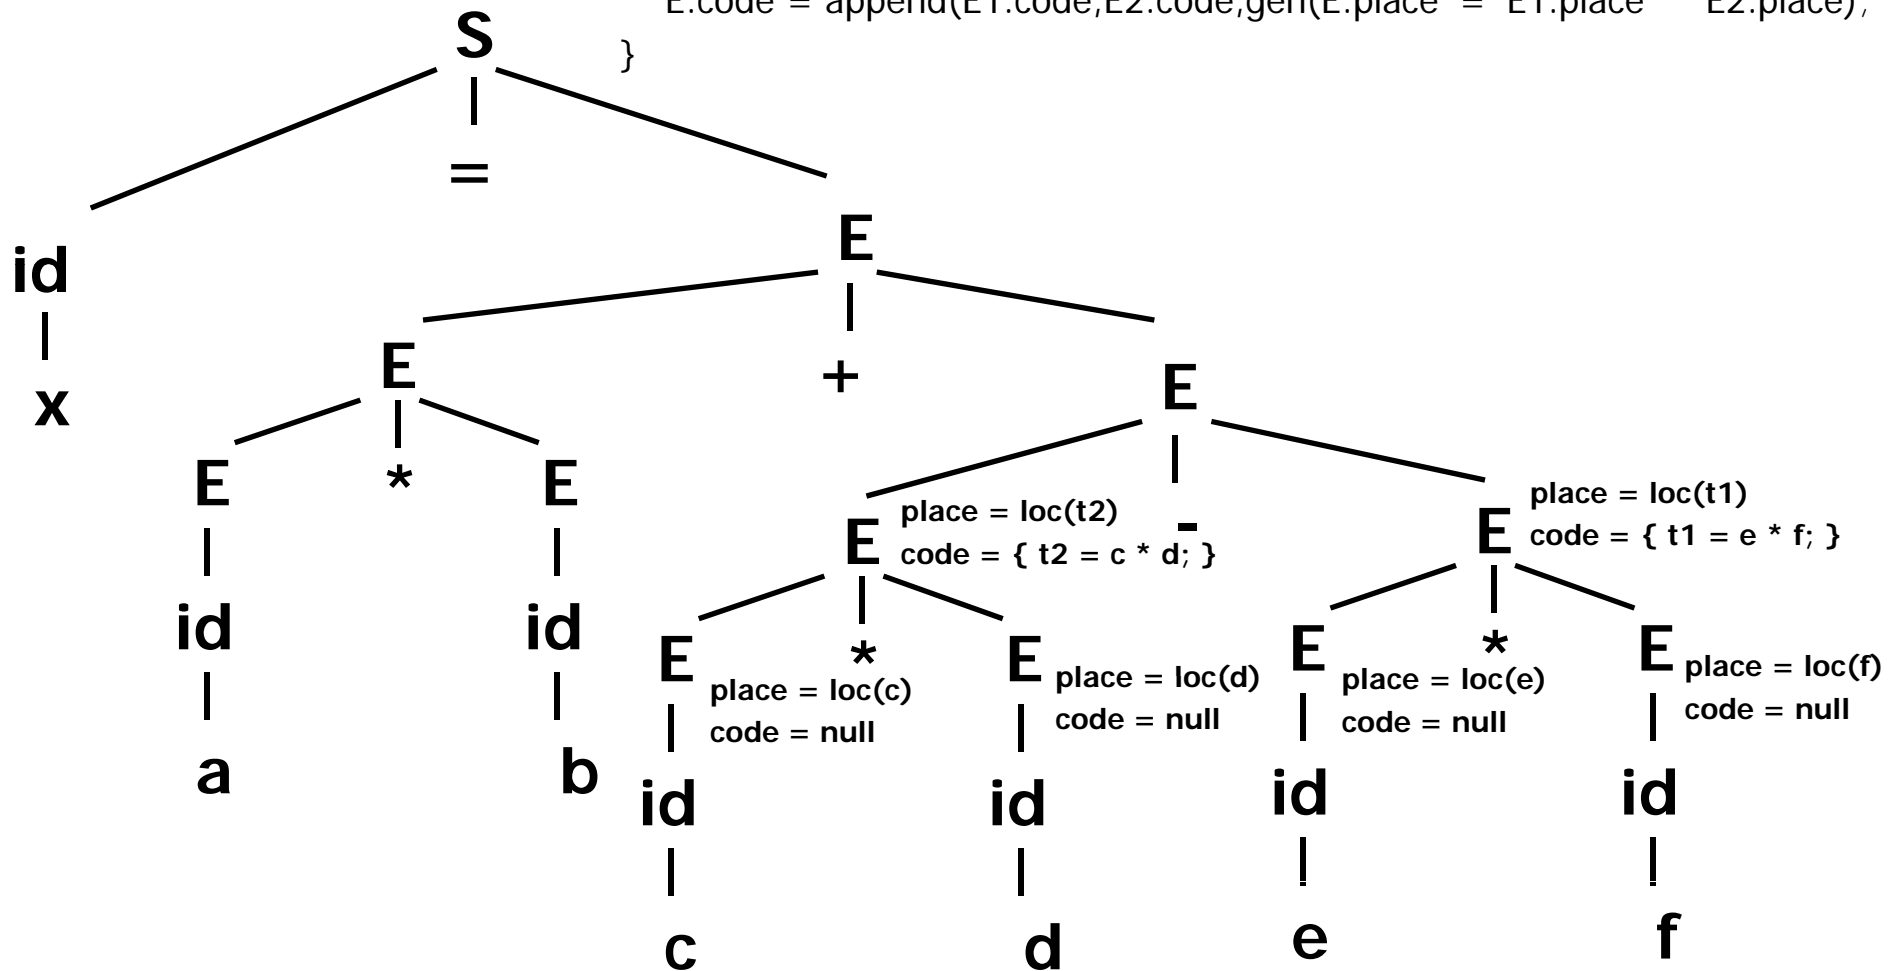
E.code = append(E1.code,E2.code,gen(E.place = E1.place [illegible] E2.place);
}

S

=

id

x

E

E

+

E

E

*

E

id

a

id

b

E
place = loc(t2)
code = { t2 = c * d; }

-

E
place = loc(t1)
code = { t1 = e * f; }

E
place = loc(c)
code = null

*

E
place = loc(d)
code = null

E
place = loc(e)
code = null

*

E
place = loc(f)
code = null

id

c

id

d

id

e

id

f